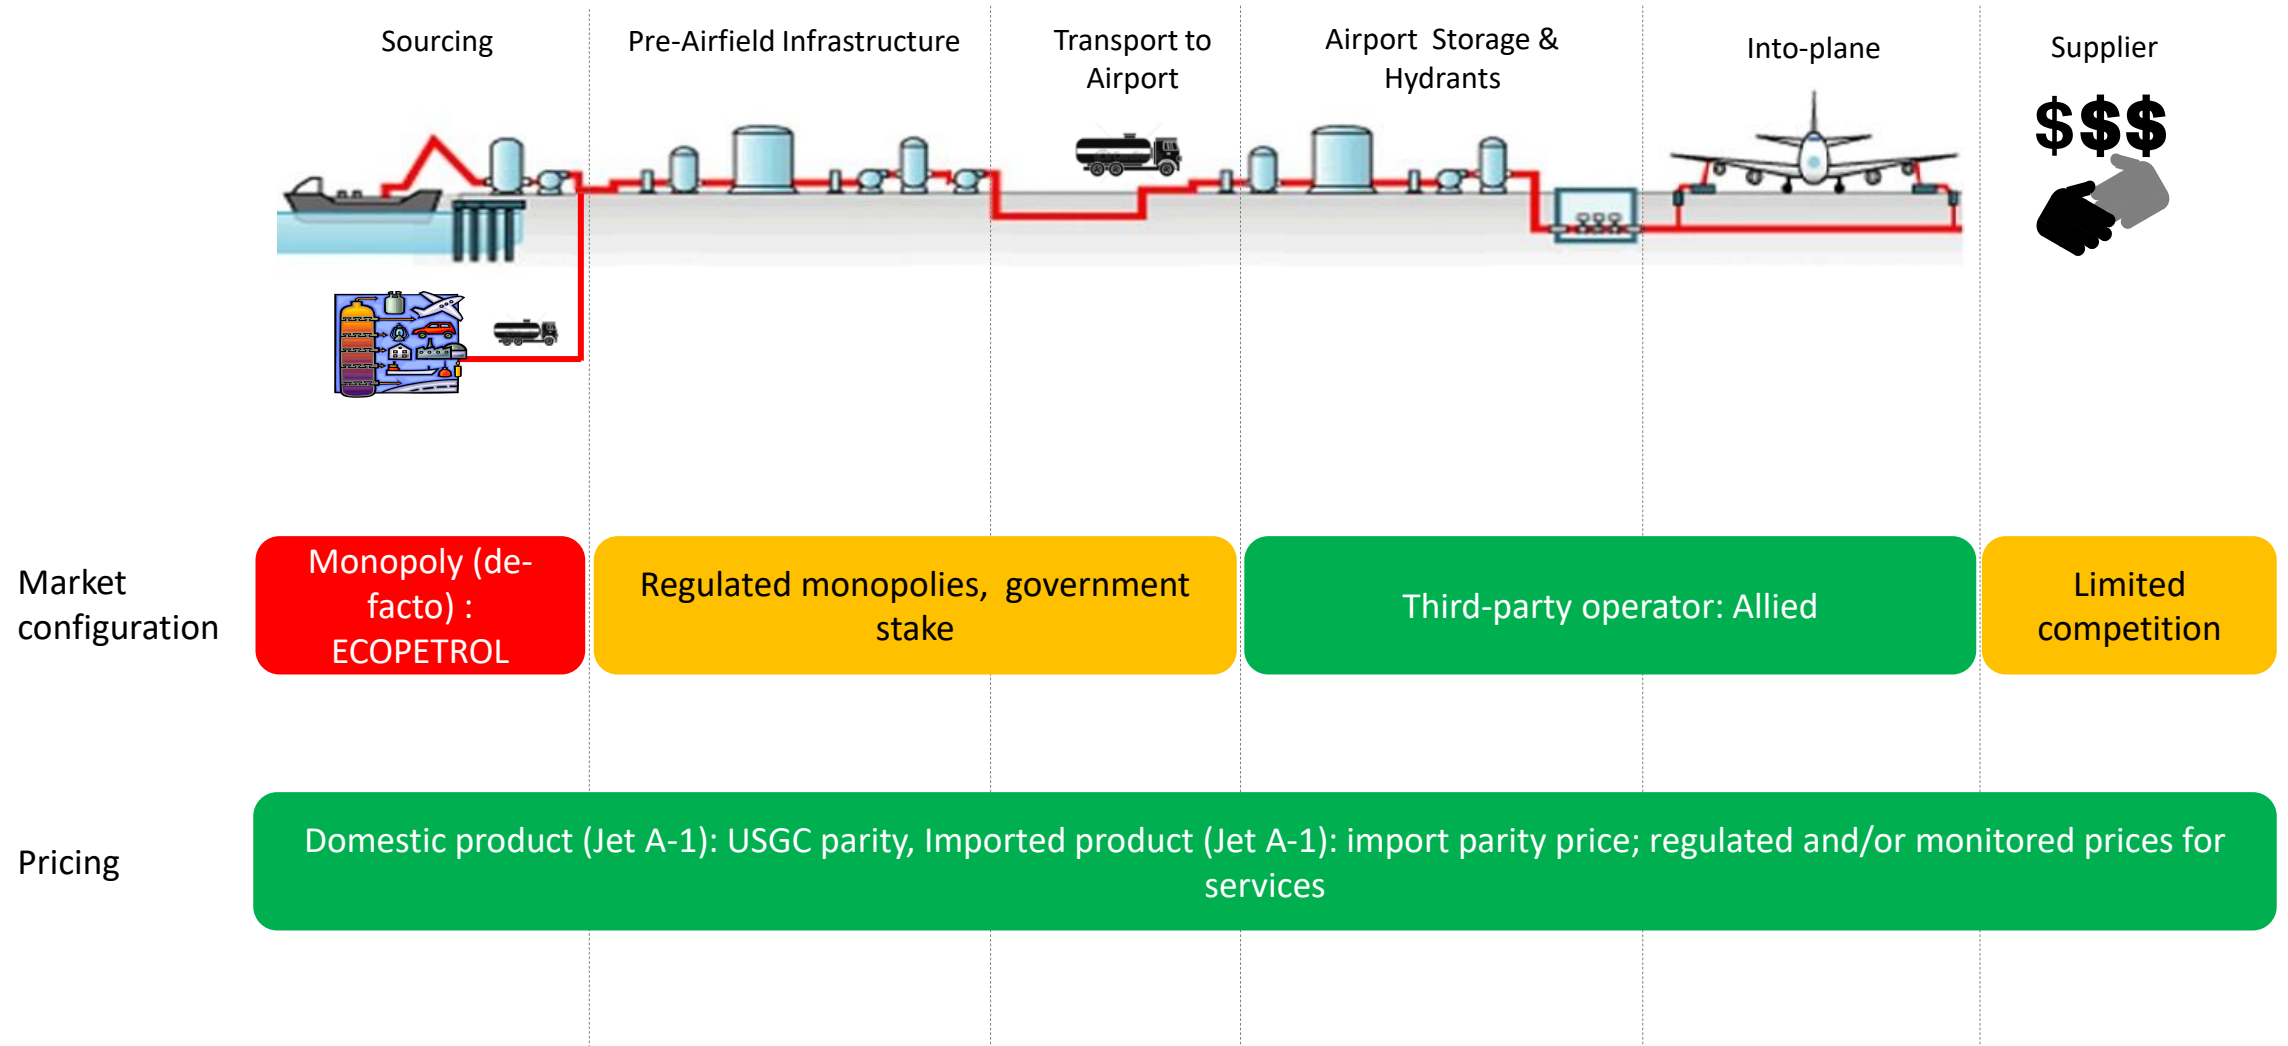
Sourcing

Pre-Airfield Infrastructure

Transport to Airport

Airport Storage & Hydrants

Into-plane

Supplier

$$$

Market configuration

Monopoly (de-facto) : ECOPETROL

Regulated monopolies, government stake

Third-party operator: Allied

Limited competition

Pricing

Domestic product (Jet A-1): USGC parity, Imported product (Jet A-1): import parity price; regulated and/or monitored prices for services